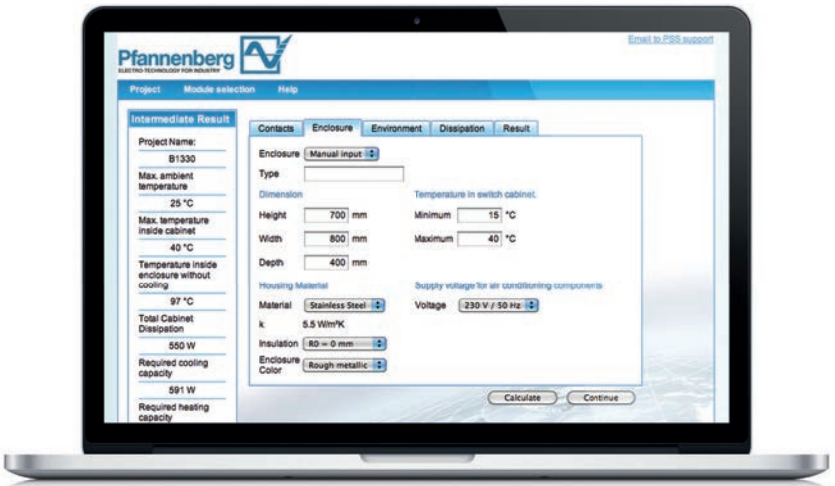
Pfannenberg
ELECTRO-TECHNOLOGY FOR INDUSTRY

Email to PSS support

Project Module selection Help

Intermediate Result

Project Name:
B1330
Max. ambient temperature
25 °C
Max. temperature inside cabinet
40 °C
Temperature inside enclosure without cooling
97 °C
Total Cabinet Dissipation
550 W
Required cooling capacity
591 W
Required heating capacity

Contacts Enclosure Environment Dissipation Result

Enclosure Manual input
Type

Dimension
Height 700 mm
Width 800 mm
Depth 400 mm

Temperature in switch cabinet
Minimum 15 °C
Maximum 40 °C

Housing Material
Material Stainless Steel
k 5.5 W/m²K
Insulation R0 = 0 mm
Enclosure Color Rough metallic

Supply voltage for air conditioning components
Voltage 230 V / 50 Hz

Calculate Continue